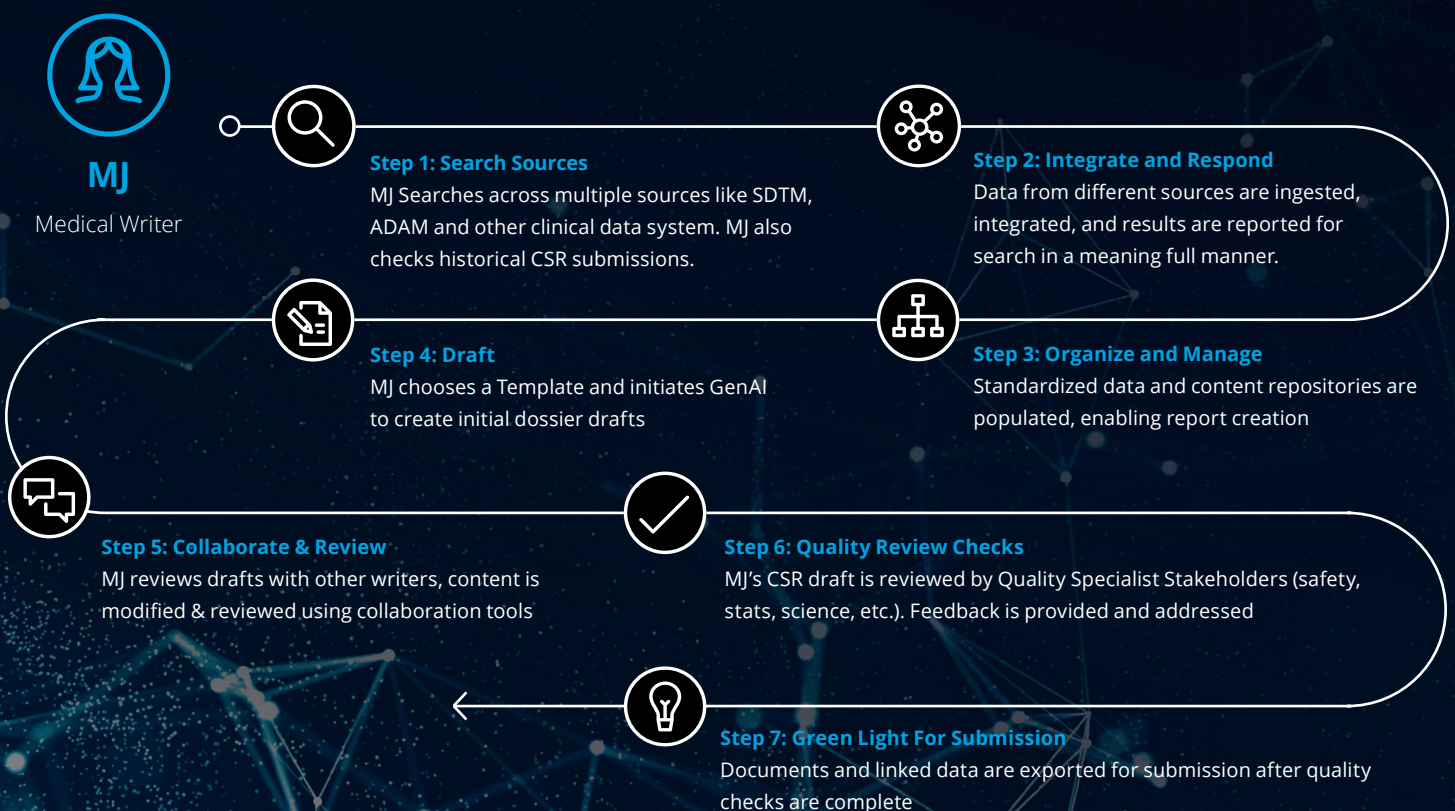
MJ

Medical Writer

Step 1: Search Sources
MJ Searches across multiple sources like SDTM, ADAM and other clinical data system. MJ also checks historical CSR submissions.

Step 2: Integrate and Respond
Data from different sources are ingested, integrated, and results are reported for search in a meaning full manner.

Step 3: Organize and Manage
Standardized data and content repositories are populated, enabling report creation

Step 4: Draft
MJ chooses a Template and initiates GenAI to create initial dossier drafts

Step 5: Collaborate & Review
MJ reviews drafts with other writers, content is modified & reviewed using collaboration tools

Step 6: Quality Review Checks
MJ's CSR draft is reviewed by Quality Specialist Stakeholders (safety, stats, science, etc.). Feedback is provided and addressed

Step 7: Green Light For Submission
Documents and linked data are exported for submission after quality checks are complete